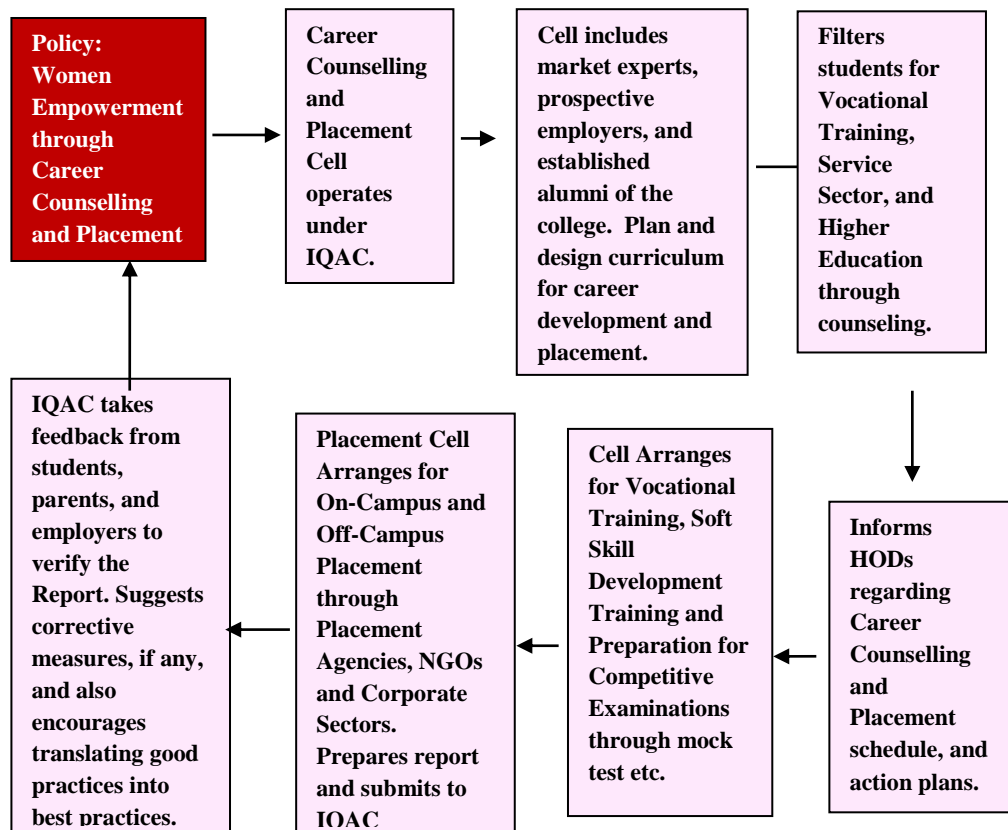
Policy: Women Empowerment through Career Counselling and Placement

Career Counselling and Placement Cell operates under IQAC.

Cell includes market experts, prospective employers, and established alumni of the college. Plan and design curriculum for career development and placement.

Filters students for Vocational Training, Service Sector, and Higher Education through counseling.

Informs HODs regarding Career Counselling and Placement schedule, and action plans.

Cell Arranges for Vocational Training, Soft Skill Development Training and Preparation for Competitive Examinations through mock test etc.

Placement Cell Arranges for On-Campus and Off-Campus Placement through Placement Agencies, NGOs and Corporate Sectors. Prepares report and submits to IQAC

IQAC takes feedback from students, parents, and employers to verify the Report. Suggests corrective measures, if any, and also encourages translating good practices into best practices.